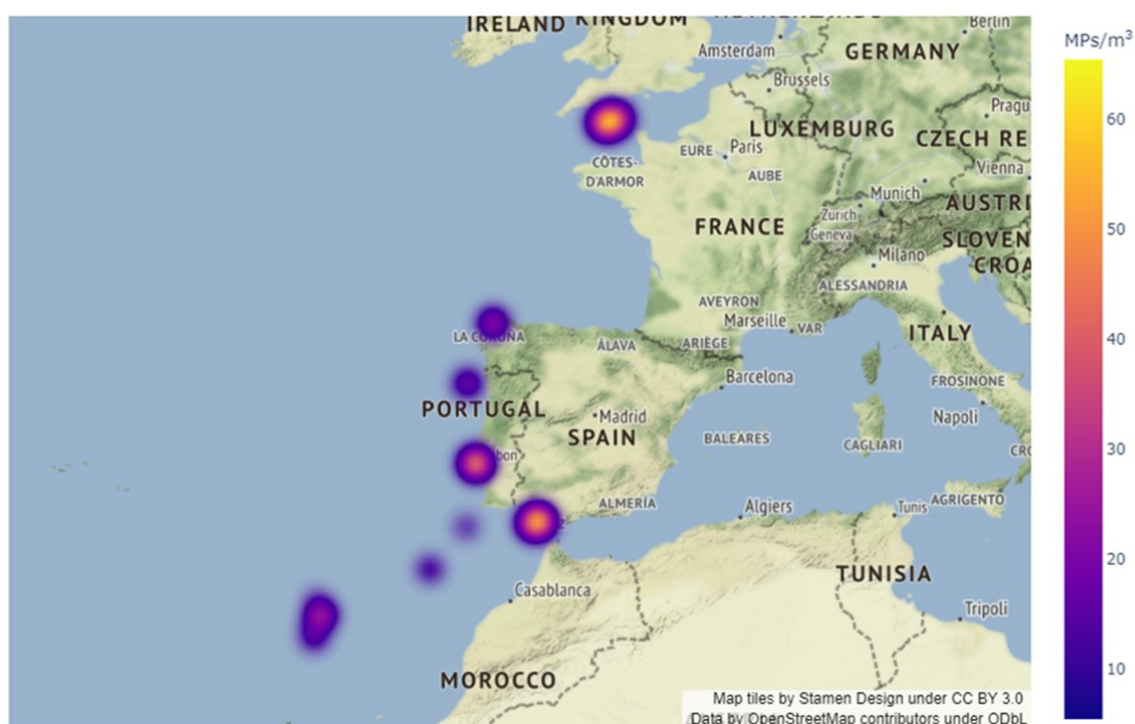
IRELAND KINGDOM
Berlin
Amsterdam
GERMANY
Brussels
Pragu
LUXEMBURG
CZECH RE
EURE
Paris
CÔTES-D'ARMOR
AUBE
Vienna
Munich
AUSTRI
Zurich
FRANCE
Geneva
SLOVEN
Milano
CROA
ALESSANDRIA
AVEYRON
Marseille
VAR
ITALY
LA CORUNA
ALAVA
ARIÈGE
Barcelona
FROSINONE
PORTUGAL
Madrid
SPAIN
Napoli
BALEARES
CAGLIARI
CR
bon
ALMERIA
Algiers
Tunis
AGRIGENTO
TUNISIA
Casablanca
Tripoli
MOROCCO
Map tiles by Stamen Design under CC BY 3.0
Data by OpenStreetMap contributors under ODbL

MPs/m$^3$
60
50
40
30
20
10